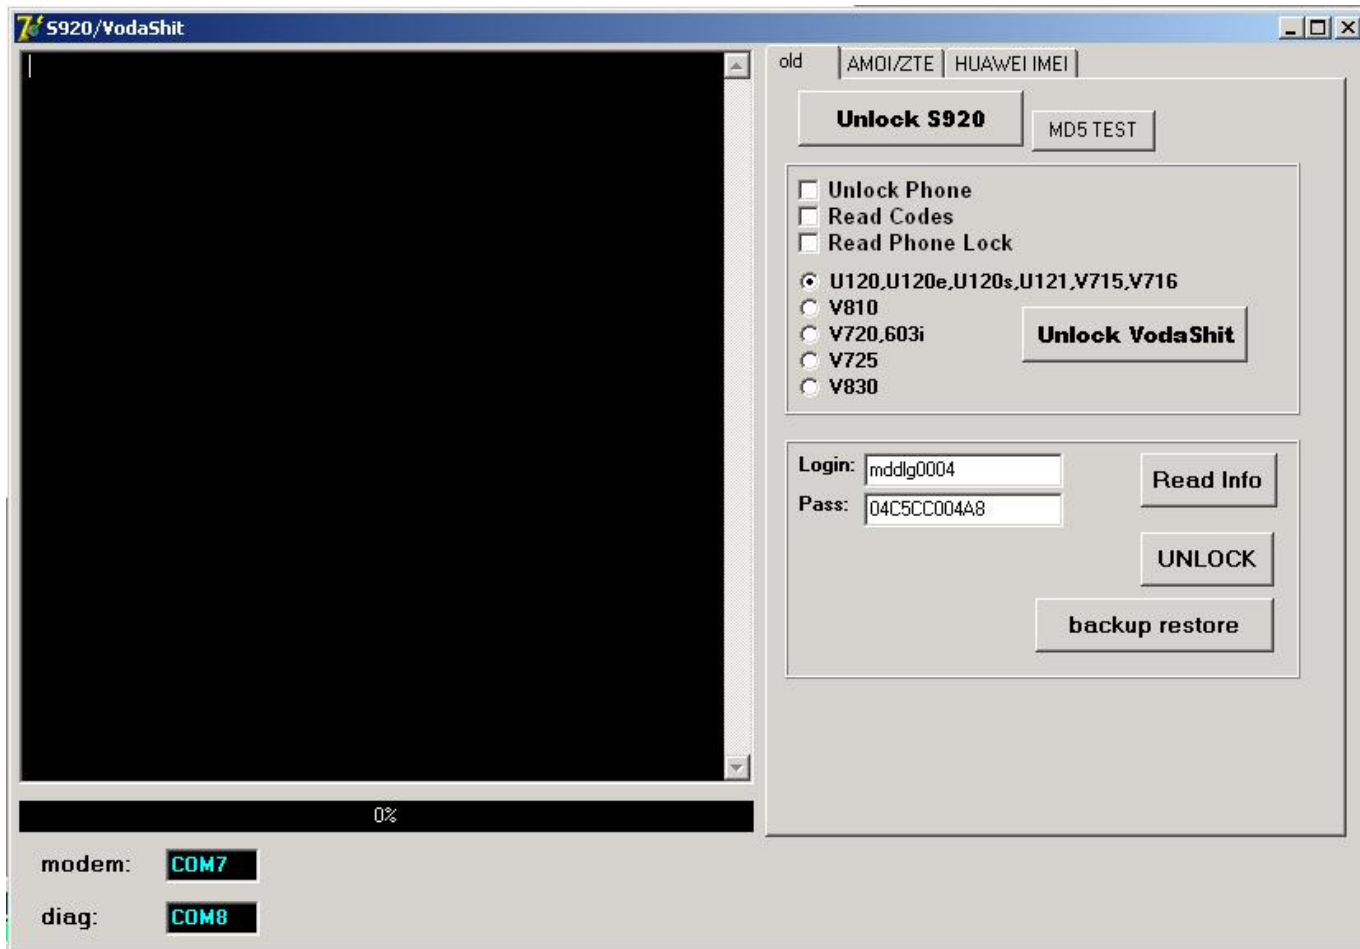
S920/VodaShit

old | AMOI/ZTE | HUAWEI IMEI

Unlock S920
MD5 TEST

Unlock Phone
Read Codes
Read Phone Lock

U120,U120e,U120s,U121,V715,V716
V810
V720,603i
V725
V830

Unlock VodaShit

Login: mddlg0004
Pass: 04C5CC004A8

Read Info
UNLOCK
backup restore

0%

modem: COM7
diag: COM8